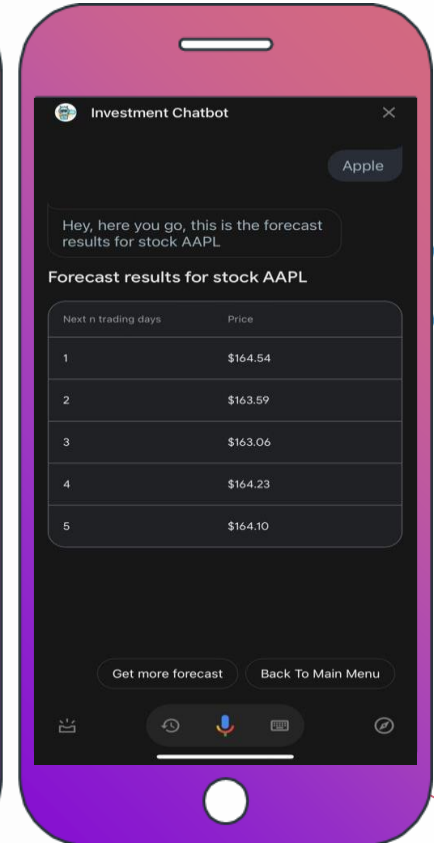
Investment Chatbot

Apple

Hey, here you go, this is the forecast results for stock AAPL

Forecast results for stock AAPL

| Next n trading days | Price |
|---|---|
| 1 | $164.54 |
| 2 | $163.59 |
| 3 | $163.06 |
| 4 | $164.23 |
| 5 | $164.10 |

Get more forecast

Back To Main Menu